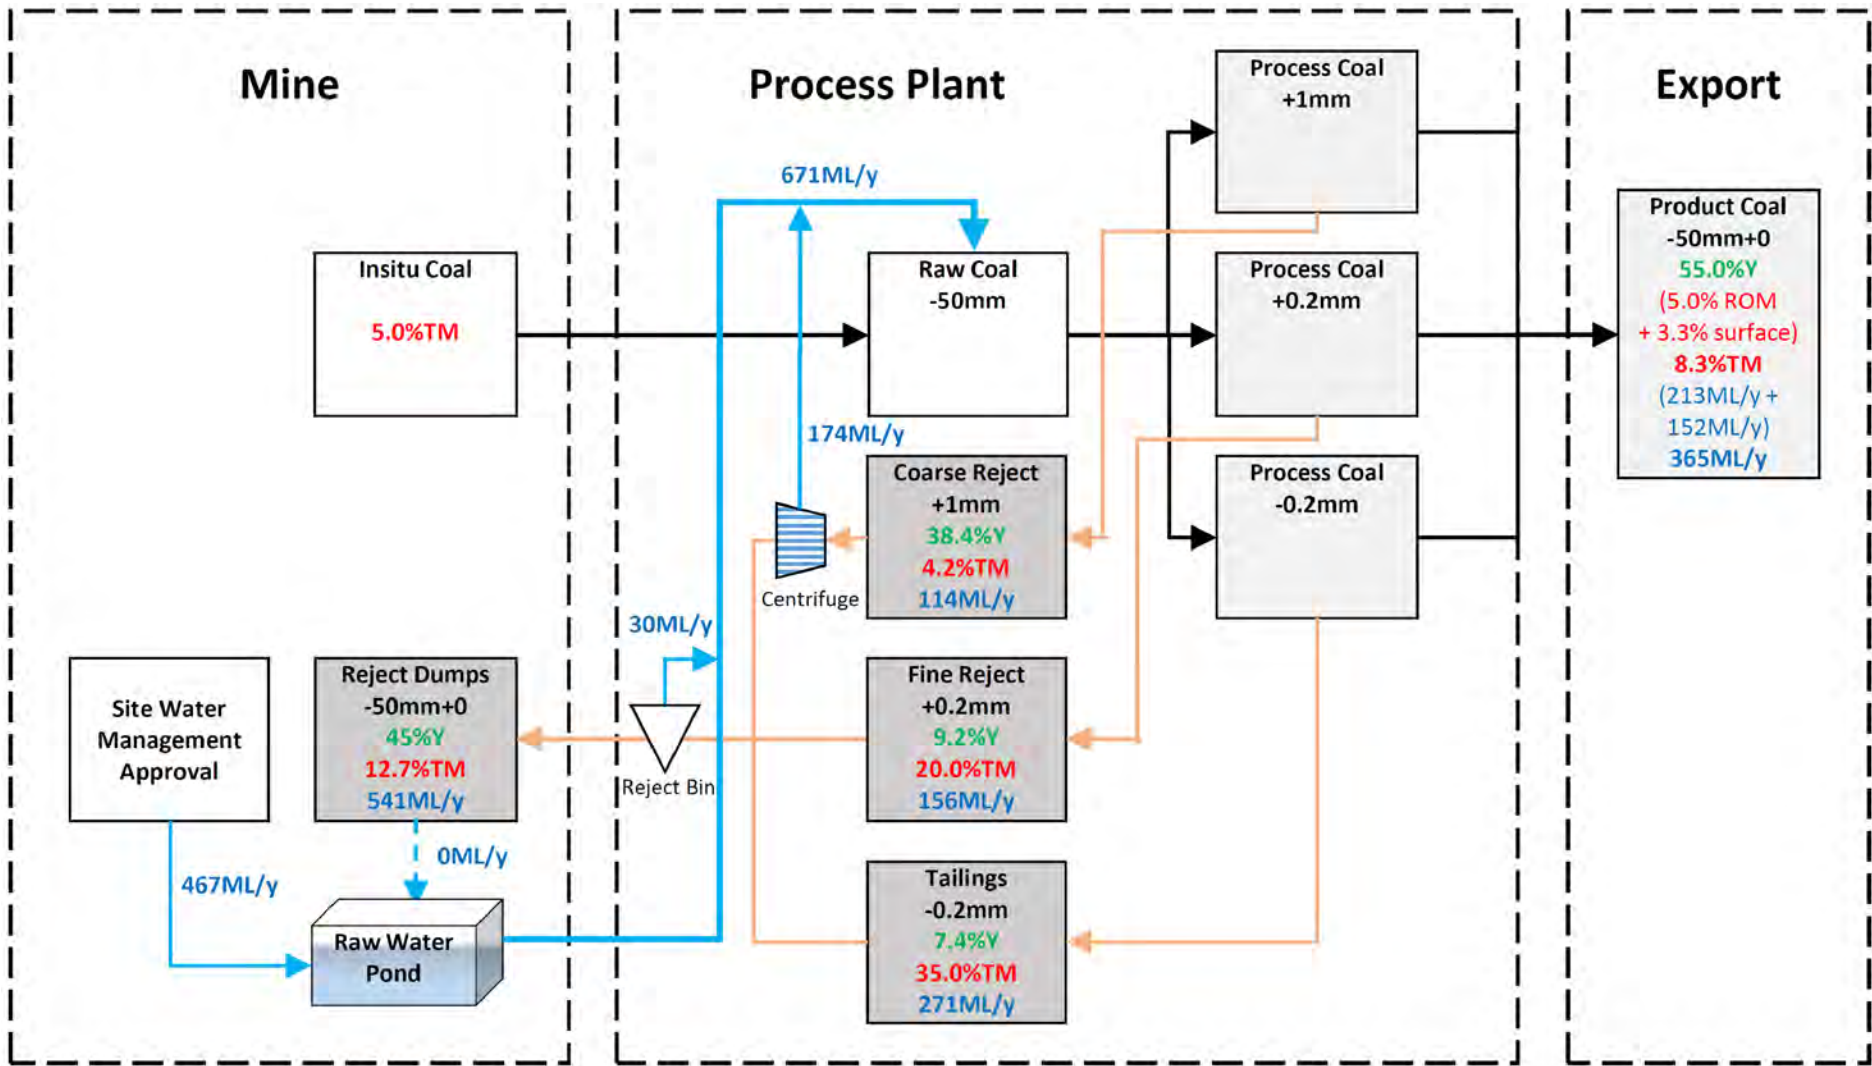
Mine

Process Plant

Export

Process Coal +1mm

671ML/y

Product Coal -50mm+0 55.0%Y (5.0% ROM + 3.3% surface) 8.3%TM (213ML/y + 152ML/y) 365ML/y

Insitu Coal

5.0%TM

Raw Coal -50mm

Process Coal +0.2mm

174ML/y

Coarse Reject +1mm 38.4%Y 4.2%TM 114ML/y

Process Coal -0.2mm

Centrifuge

30ML/y

Site Water Management Approval

Reject Dumps -50mm+0 45%Y 12.7%TM 541ML/y

Reject Bin

Fine Reject +0.2mm 9.2%Y 20.0%TM 156ML/y

0ML/y

467ML/y

Raw Water Pond

Tailings -0.2mm 7.4%Y 35.0%TM 271ML/y